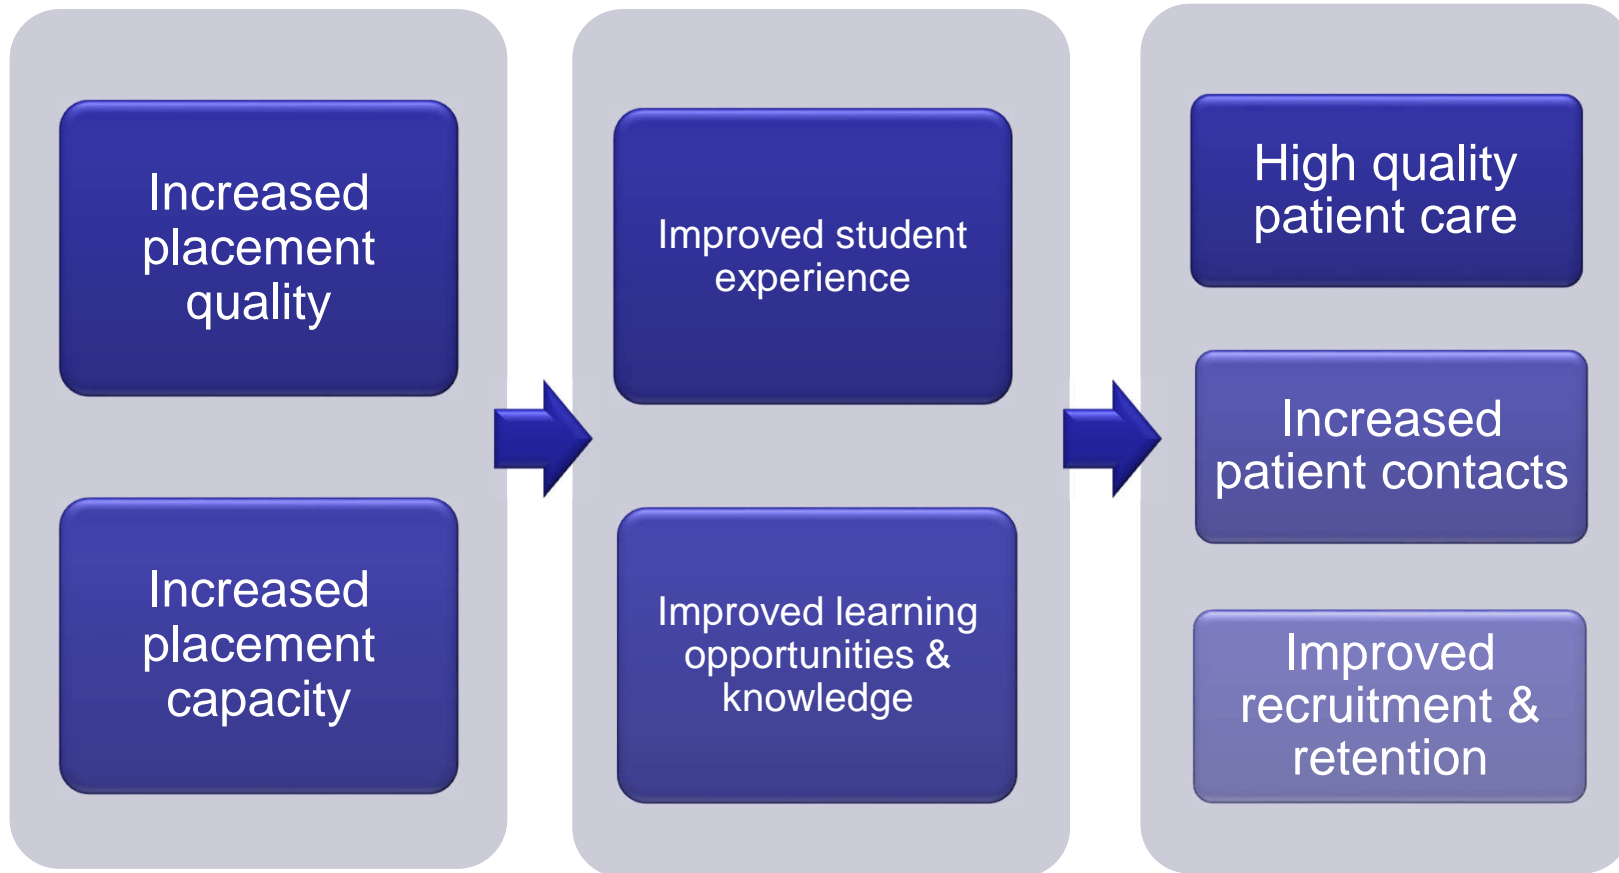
Increased placement quality

Increased placement capacity

Improved student experience

Improved learning opportunities & knowledge

High quality patient care

Increased patient contacts

Improved recruitment & retention